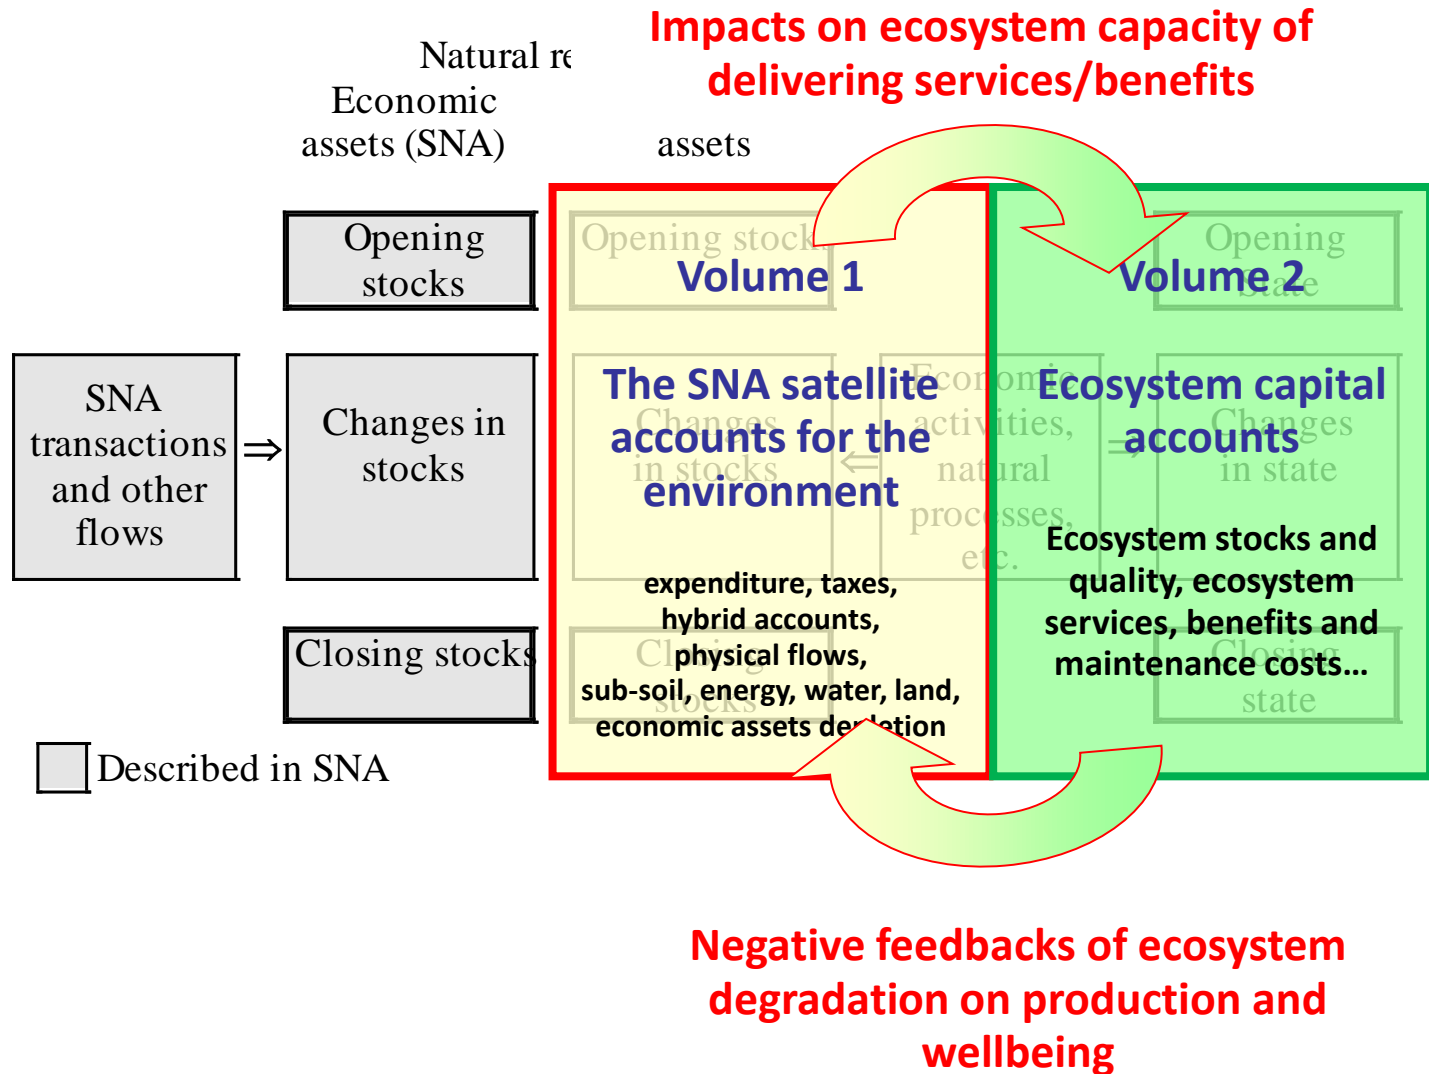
Natural re
Economic assets (SNA)
assets

Impacts on ecosystem capacity of delivering services/benefits

Opening stocks

SNA transactions and other flows ⇒

Changes in stocks

Closing stocks

Described in SNA

Opening stocks
Volume 1
The SNA satellite accounts for the environment
Changes in stocks ⇐
Economic activities, natural processes, etc.
expenditure, taxes, hybrid accounts, physical flows, sub-soil, energy, water, land, economic assets depletion
Closing stocks

Opening state
Volume 2
Ecosystem capital accounts
⇒
Changes in state
Ecosystem stocks and quality, ecosystem services, benefits and maintenance costs…
Closing state

Negative feedbacks of ecosystem degradation on production and wellbeing